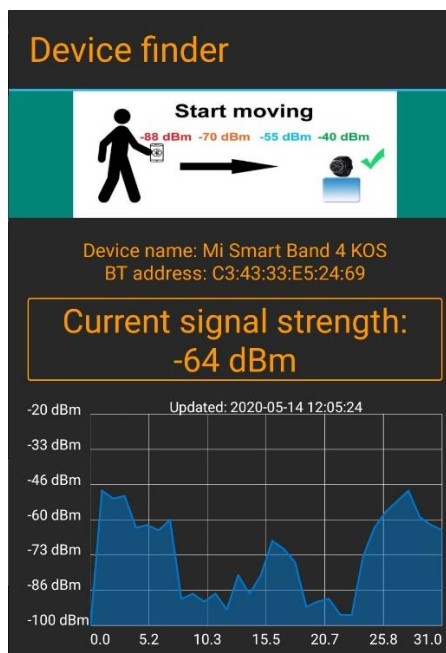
Device finder

Start moving

-88 dBm -70 dBm -55 dBm -40 dBm

Device name: Mi Smart Band 4 KOS
BT address: C3:43:33:E5:24:69

Current signal strength:
-64 dBm

Updated: 2020-05-14 12:05:24

-20 dBm
-33 dBm
-46 dBm
-60 dBm
-73 dBm
-86 dBm
-100 dBm

0.0 5.2 10.3 15.5 20.7 25.8 31.0